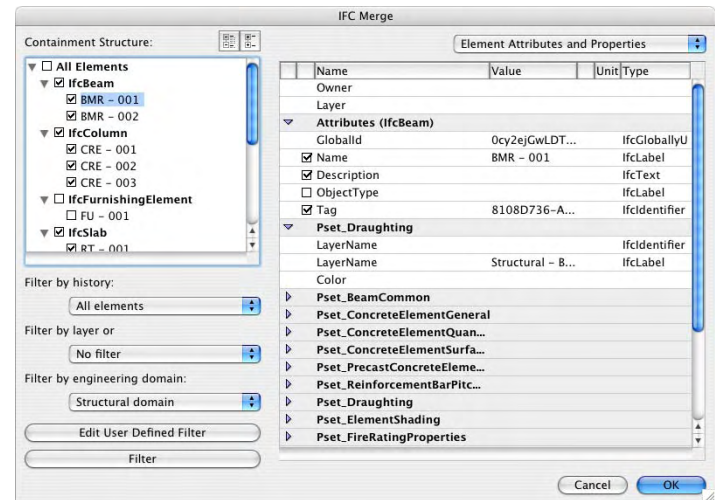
IFC Merge

Containment Structure:

☐ All Elements
☑ IfcBeam
☑ BMR - 001
☑ BMR - 002
☑ IfcColumn
☑ CRE - 001
☑ CRE - 002
☑ CRE - 003
☐ IfcFurnishingElement
☐ FU - 001
☑ IfcSlab
☑ RT - 001

Filter by history:
All elements

Filter by layer or
No filter

Filter by engineering domain:
Structural domain

Edit User Defined Filter

Filter

Element Attributes and Properties

| | Name | Value | Unit | Type |
|---|---|---|---|---|
| | Owner | | | |
| | Layer | | | |
| | Attributes (IfcBeam) | | | |
| | GlobalId | 0cy2ejGwLDT... | | IfcGloballyU |
| ☑ | Name | BMR - 001 | | IfcLabel |
| ☑ | Description | | | IfcText |
| ☐ | ObjectType | | | IfcLabel |
| ☑ | Tag | 8108D736-A... | | IfcIdentifier |
| | Pset_Draughting | | | |
| | LayerName | | | IfcIdentifier |
| | LayerName | Structural - B... | | IfcLabel |
| | Color | | | |
| | Pset_BeamCommon | | | |
| | Pset_ConcreteElementGeneral | | | |
| | Pset_ConcreteElementQuan... | | | |
| | Pset_ConcreteElementSurfa... | | | |
| | Pset_PrecastConcreteEleme... | | | |
| | Pset_ReinforcementBarPitc... | | | |
| | Pset_Draughting | | | |
| | Pset_ElementShading | | | |
| | Pset_FireRatingProperties | | | |

Cancel
OK